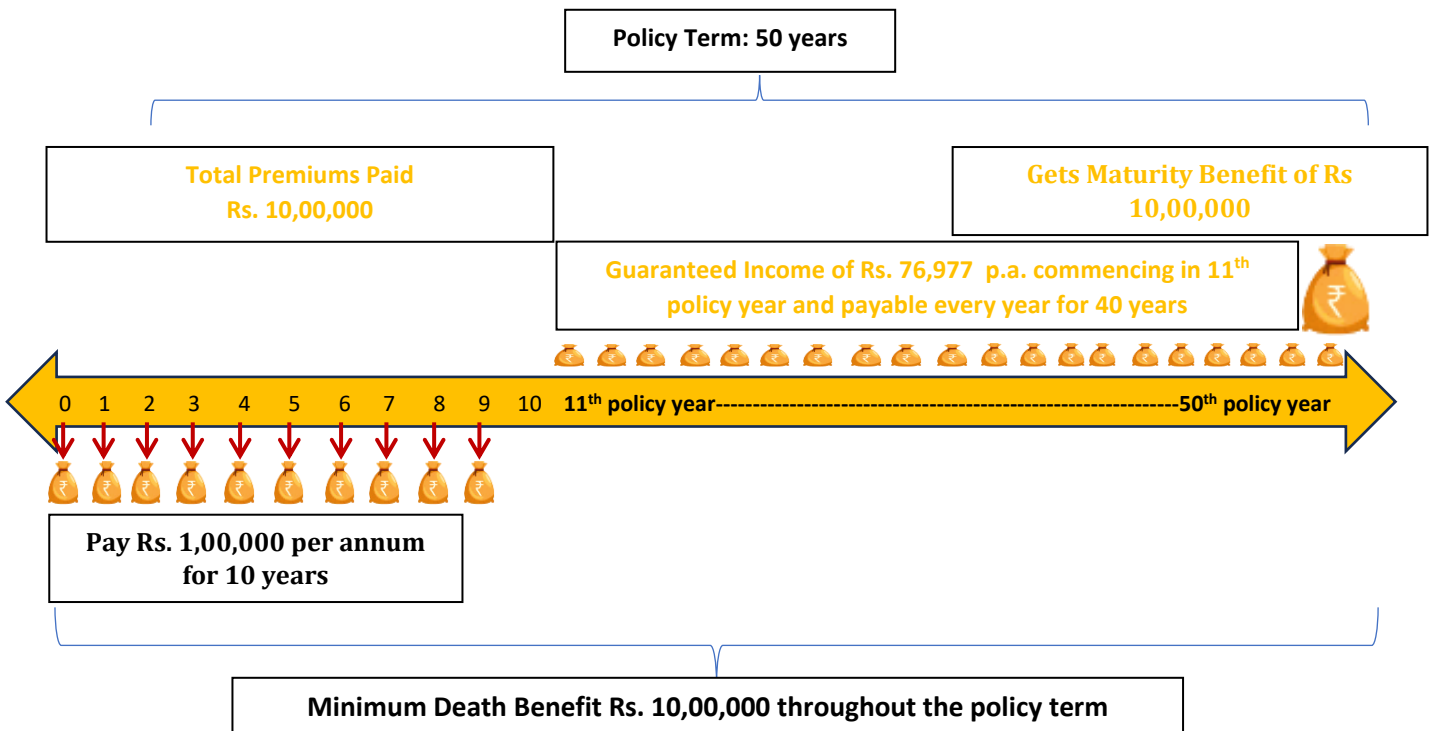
Policy Term: 50 years

Total Premiums Paid
Rs. 10,00,000

Gets Maturity Benefit of Rs
10,00,000

Guaranteed Income of Rs. 76,977 p.a. commencing in 11$^{th}$ policy year and payable every year for 40 years

0 1 2 3 4 5 6 7 8 9 10 11$^{th}$ policy year-----------------------------------------------------------------50$^{th}$ policy year

Pay Rs. 1,00,000 per annum for 10 years

Minimum Death Benefit Rs. 10,00,000 throughout the policy term